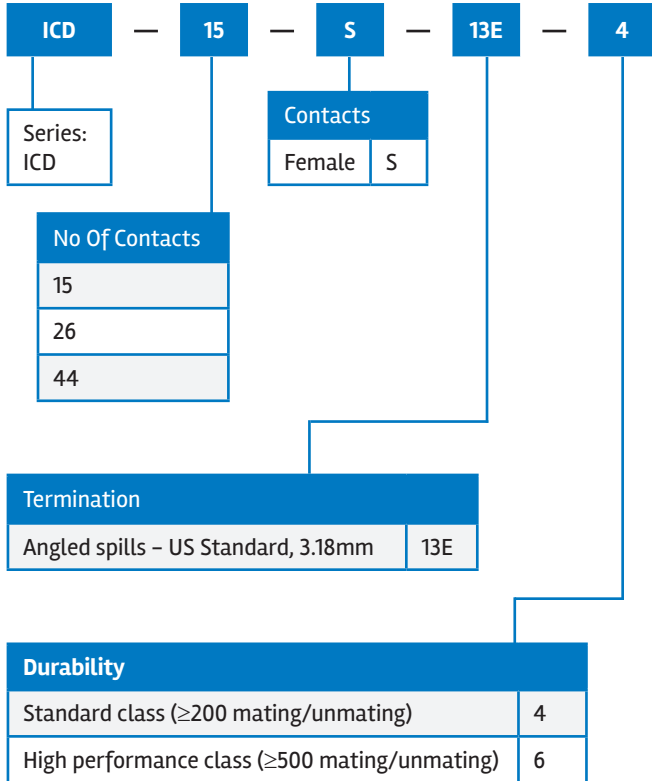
ICD — 15 — S — 13E — 4

Series:
ICD

| Contacts | |
|---|---|
| Female | S |

| No Of Contacts |
|---|
| 15 |
| 26 |
| 44 |

| Termination | |
|---|---|
| Angled spills – US Standard, 3.18mm | 13E |

| Durability | |
|---|---|
| Standard class ($\geq$200 mating/unmating) | 4 |
| High performance class ($\geq$500 mating/unmating) | 6 |